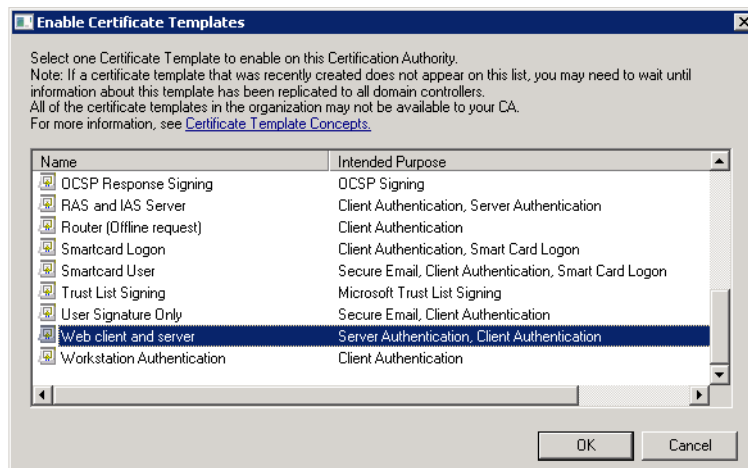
Enable Certificate Templates

Select one Certificate Template to enable on this Certification Authority.
Note: If a certificate template that was recently created does not appear on this list, you may need to wait until information about this template has been replicated to all domain controllers.
All of the certificate templates in the organization may not be available to your CA.
For more information, see Certificate Template Concepts.

| Name | Intended Purpose |
|---|---|
| OCSP Response Signing | OCSP Signing |
| RAS and IAS Server | Client Authentication, Server Authentication |
| Router (Offline request) | Client Authentication |
| Smartcard Logon | Client Authentication, Smart Card Logon |
| Smartcard User | Secure Email, Client Authentication, Smart Card Logon |
| Trust List Signing | Microsoft Trust List Signing |
| User Signature Only | Secure Email, Client Authentication |
| Web client and server | Server Authentication, Client Authentication |
| Workstation Authentication | Client Authentication |

OK
Cancel